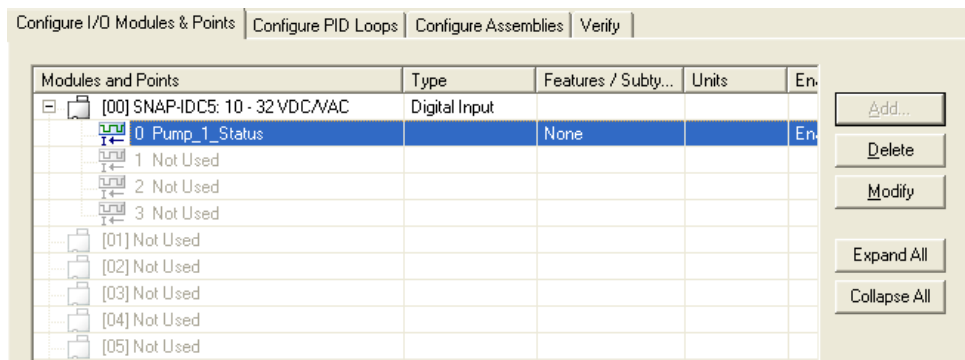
Configure I/O Modules & Points | Configure PID Loops | Configure Assemblies | Verify

| Modules and Points | Type | Features / Subty... | Units | En |
|---|---|---|---|---|
| [00] SNAP-IDC5: 10 - 32 VDC/VAC | Digital Input | | | |
| 0 Pump_1_Status | | None | | En |
| 1 Not Used | | | | |
| 2 Not Used | | | | |
| 3 Not Used | | | | |
| [01] Not Used | | | | |
| [02] Not Used | | | | |
| [03] Not Used | | | | |
| [04] Not Used | | | | |
| [05] Not Used | | | | |

Add...
Delete
Modify
Expand All
Collapse All